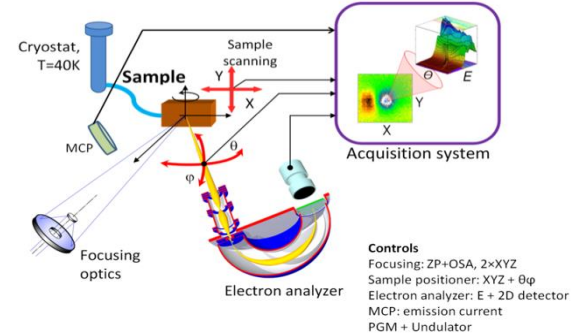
Cryostat, T=40K

Sample

Sample scanning

Y

X

MCP

θ

φ

Acquisition system

Θ

E

Y

X

Focusing optics

Electron analyzer

Controls
Focusing: ZP+OSA, 2×XYZ
Sample positioner: XYZ + θφ
Electron analyzer: E + 2D detector
MCP: emission current
PGM + Undulator